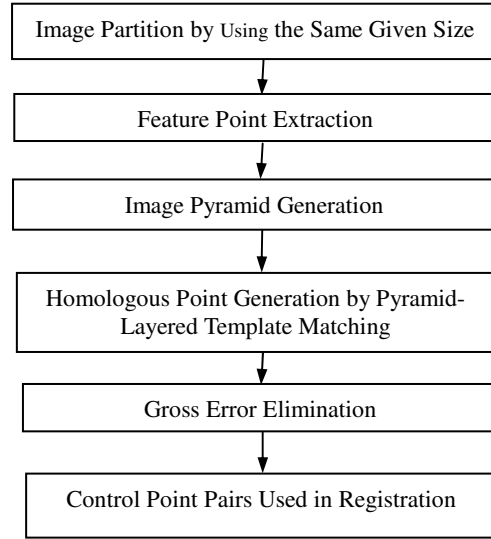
Image Partition by Using the Same Given Size

Feature Point Extraction

Image Pyramid Generation

Homologous Point Generation by Pyramid-Layered Template Matching

Gross Error Elimination

Control Point Pairs Used in Registration